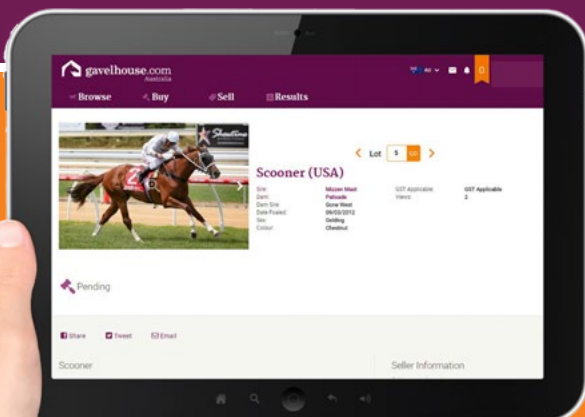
gavelhouse.com
Australia

AU

0

Browse
Buy
Sell
Results

Shoreline

2

Lot 5 GO

Scooner (USA)

Sire: Mizzen Mast
Dam: Palisade
Dam Sire: Gone West
Date Foaled: 09/03/2012
Sex: Gelding
Colour: Chestnut

GST Applicable: GST Applicable
Views: 2

Pending

Share
Tweet
Email

Scooner

Seller Information